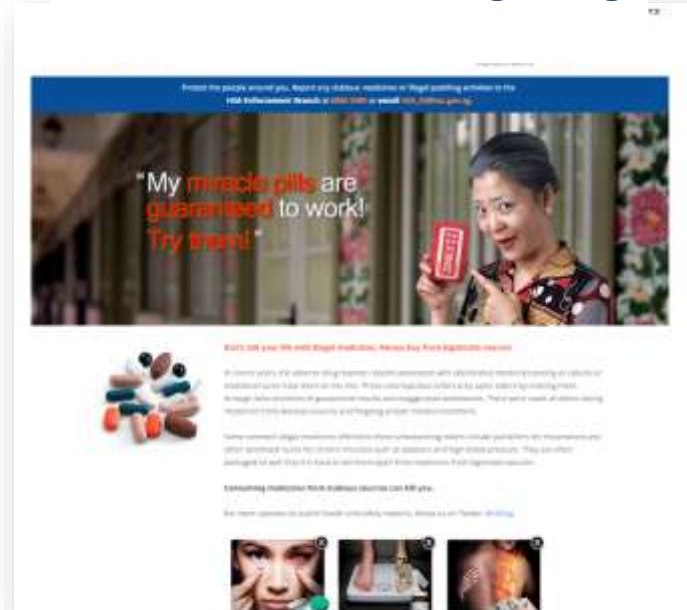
Protect the people around you. Report any dubious medicines or illegal peddling activities to the HSA Enforcement Branch at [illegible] or email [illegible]

"My miracle pills are guaranteed to work! Try them!"

Don't risk your life with illegal medicines. Always buy from legitimate sources.

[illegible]

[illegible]

Consuming medicines from dubious sources can kill you.

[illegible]